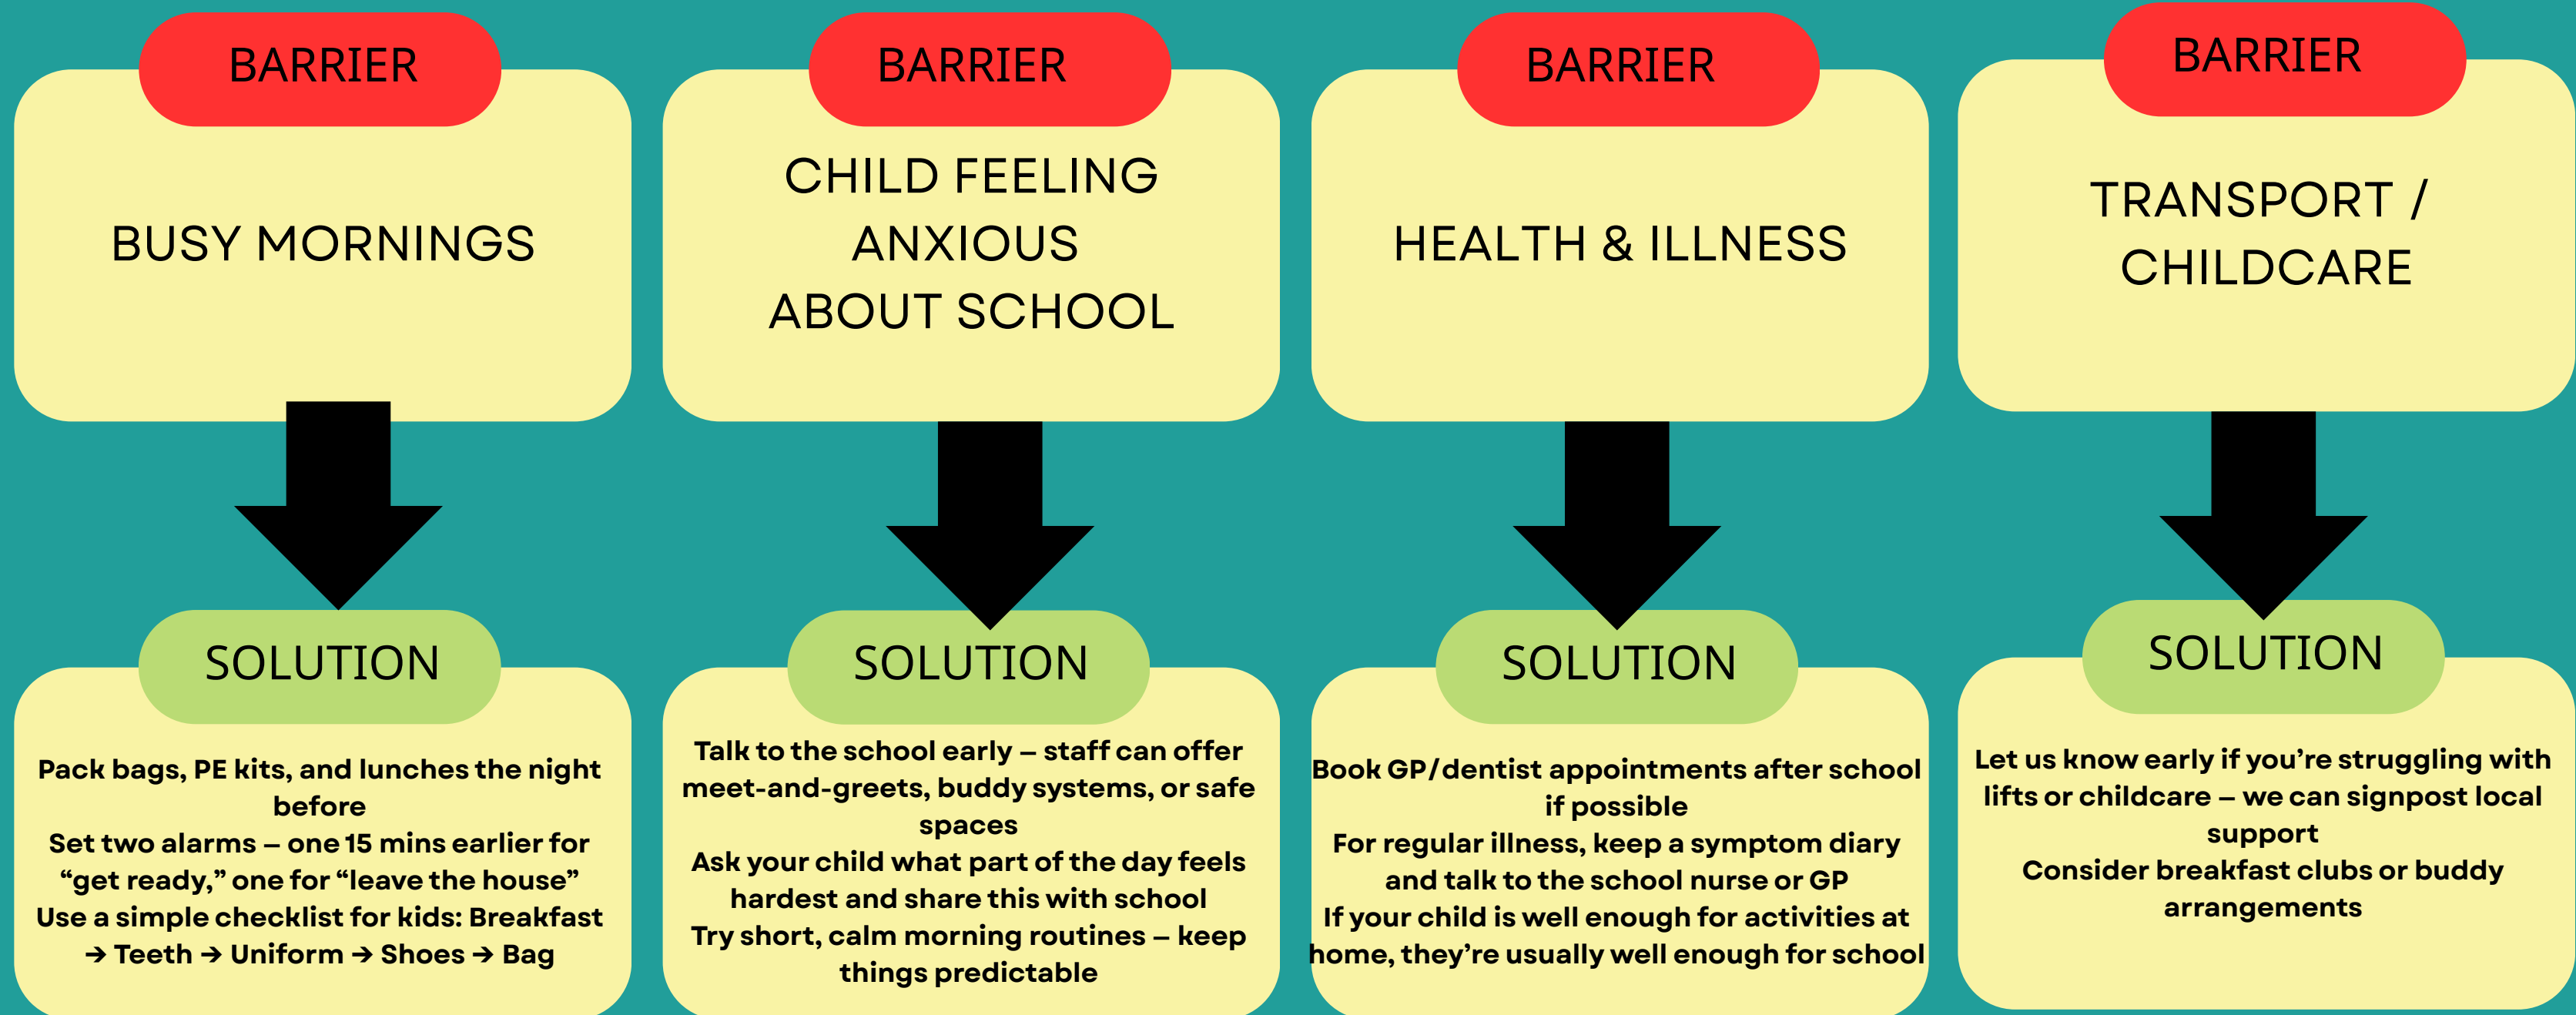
BARRIER

BUSY MORNINGS

SOLUTION

Pack bags, PE kits, and lunches the night before
Set two alarms – one 15 mins earlier for "get ready," one for "leave the house"
Use a simple checklist for kids: Breakfast → Teeth → Uniform → Shoes → Bag

BARRIER

CHILD FEELING ANXIOUS ABOUT SCHOOL

SOLUTION

Talk to the school early – staff can offer meet-and-greets, buddy systems, or safe spaces
Ask your child what part of the day feels hardest and share this with school
Try short, calm morning routines – keep things predictable

BARRIER

HEALTH & ILLNESS

SOLUTION

Book GP/dentist appointments after school if possible
For regular illness, keep a symptom diary and talk to the school nurse or GP
If your child is well enough for activities at home, they're usually well enough for school

BARRIER

TRANSPORT / CHILDCARE

SOLUTION

Let us know early if you're struggling with lifts or childcare – we can signpost local support
Consider breakfast clubs or buddy arrangements